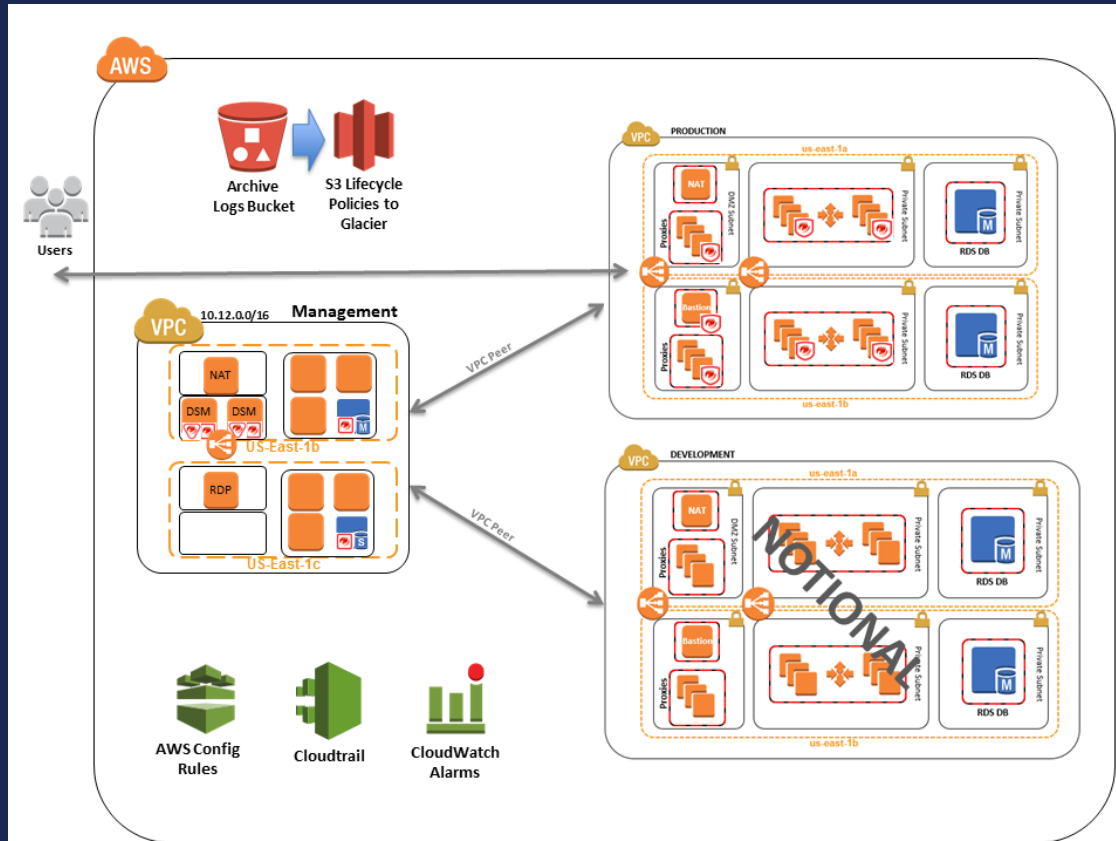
AWS

Archive Logs Bucket

S3 Lifecycle Policies to Glacier

Users

VPC 10.12.0.0/16 Management

NAT

DSM DSM

M

US-East-1b

RDP

S

US-East-1c

VPC Peer

VPC Peer

VPC PRODUCTION

us-east-1a

NAT

DMZ Subnet

Proxies

Private Subnet

Private Subnet

RDS DB

Bastion

Proxies

Private Subnet

Private Subnet

RDS DB

us-east-1b

VPC DEVELOPMENT

us-east-1a

NAT

DMZ Subnet

Proxies

Private Subnet

M

Private Subnet

RDS DB

Bastion

Proxies

Private Subnet

M

Private Subnet

RDS DB

us-east-1b

NOTIONAL

AWS Config Rules

Cloudtrail

CloudWatch Alarms